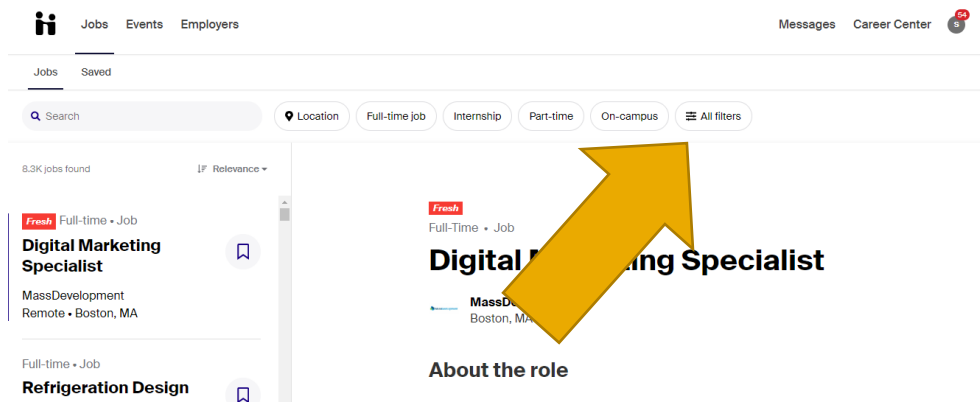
Jobs Events Employers

Messages Career Center 54 S

Jobs Saved

Search

Location Full-time job Internship Part-time On-campus All filters

8.3K jobs found

Relevance

Fresh Full-time • Job

Digital Marketing Specialist

MassDevelopment

Remote • Boston, MA

Full-time • Job

Refrigeration Design

Fresh

Full-Time • Job

Digital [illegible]ing Specialist

MassD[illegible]

Boston, MA

About the role